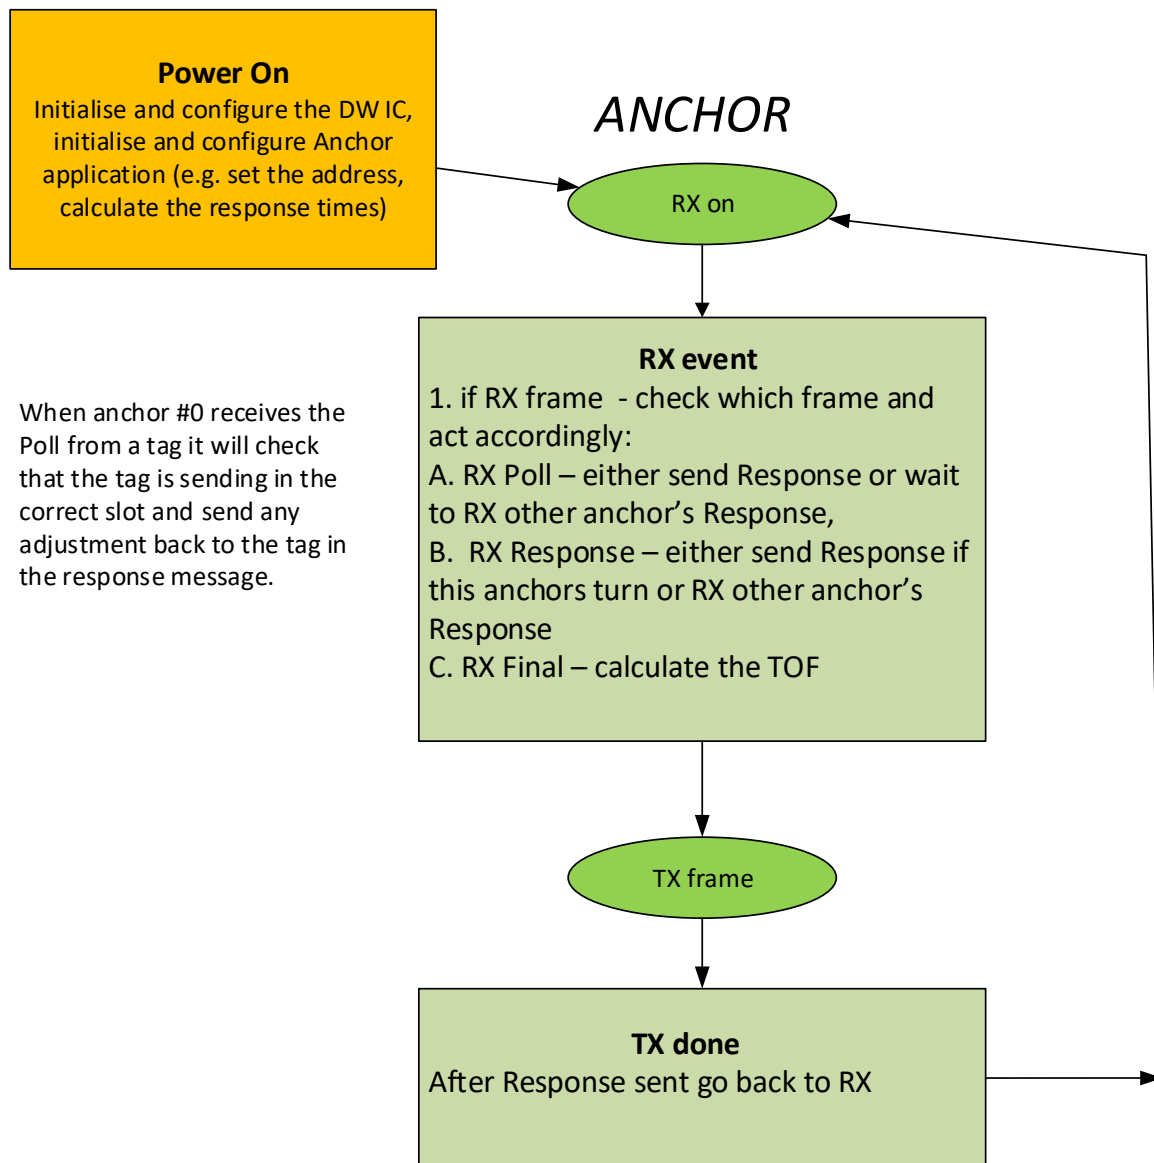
**Power On**
Initialise and configure the DW IC, initialise and configure Anchor application (e.g. set the address, calculate the response times)

*ANCHOR*

RX on

**RX event**
1. if RX frame - check which frame and act accordingly:
A. RX Poll – either send Response or wait to RX other anchor's Response,
B. RX Response – either send Response if this anchors turn or RX other anchor's Response
C. RX Final – calculate the TOF

When anchor #0 receives the Poll from a tag it will check that the tag is sending in the correct slot and send any adjustment back to the tag in the response message.

TX frame

**TX done**
After Response sent go back to RX